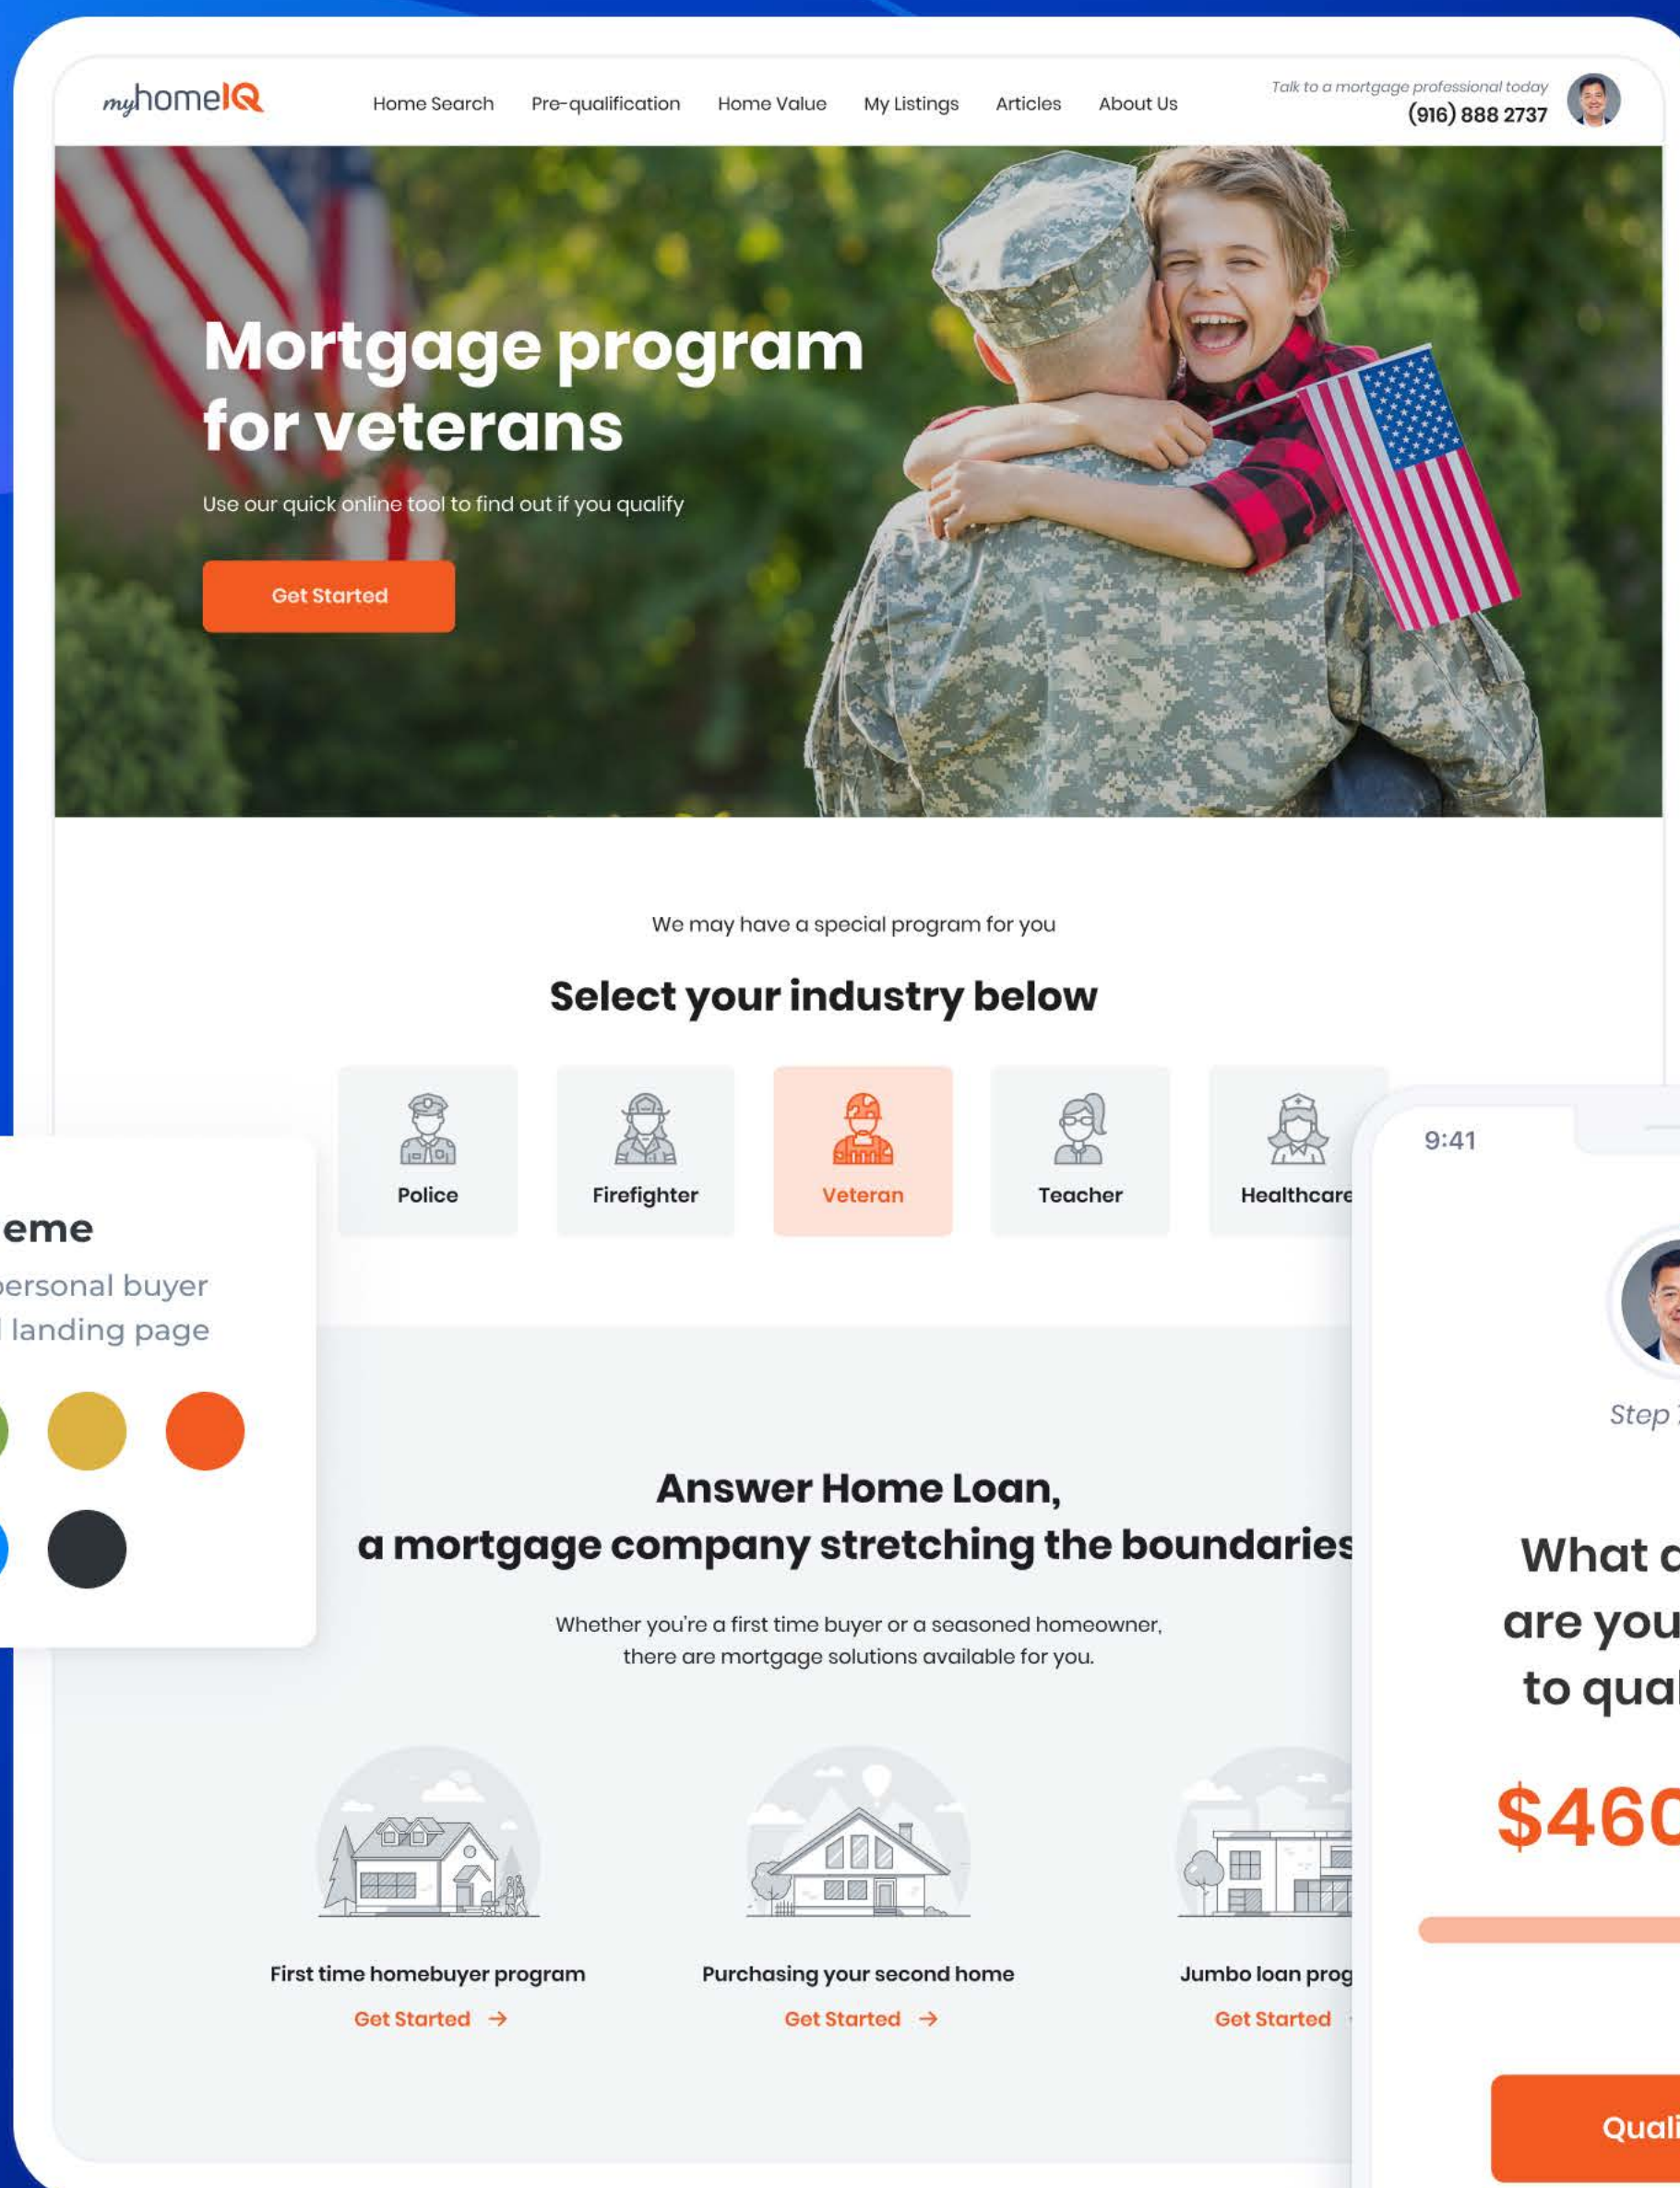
myhomeIQ

Home Search Pre-qualification Home Value My Listings Articles About Us

Talk to a mortgage professional today
(916) 888 2737

Mortgage program for veterans

Use our quick online tool to find out if you qualify

Get Started

We may have a special program for you

Select your industry below

Police
Firefighter
Veteran
Teacher
Healthcare

eme
ersonal buyer
landing page

Answer Home Loan,
a mortgage company stretching the boundaries

Whether you're a first time buyer or a seasoned homeowner, there are mortgage solutions available for you.

First time homebuyer program
Get Started →

Purchasing your second home
Get Started →

Jumbo loan prog
Get Started

9:41

Step

What c
are you
to qual

$460

Quali